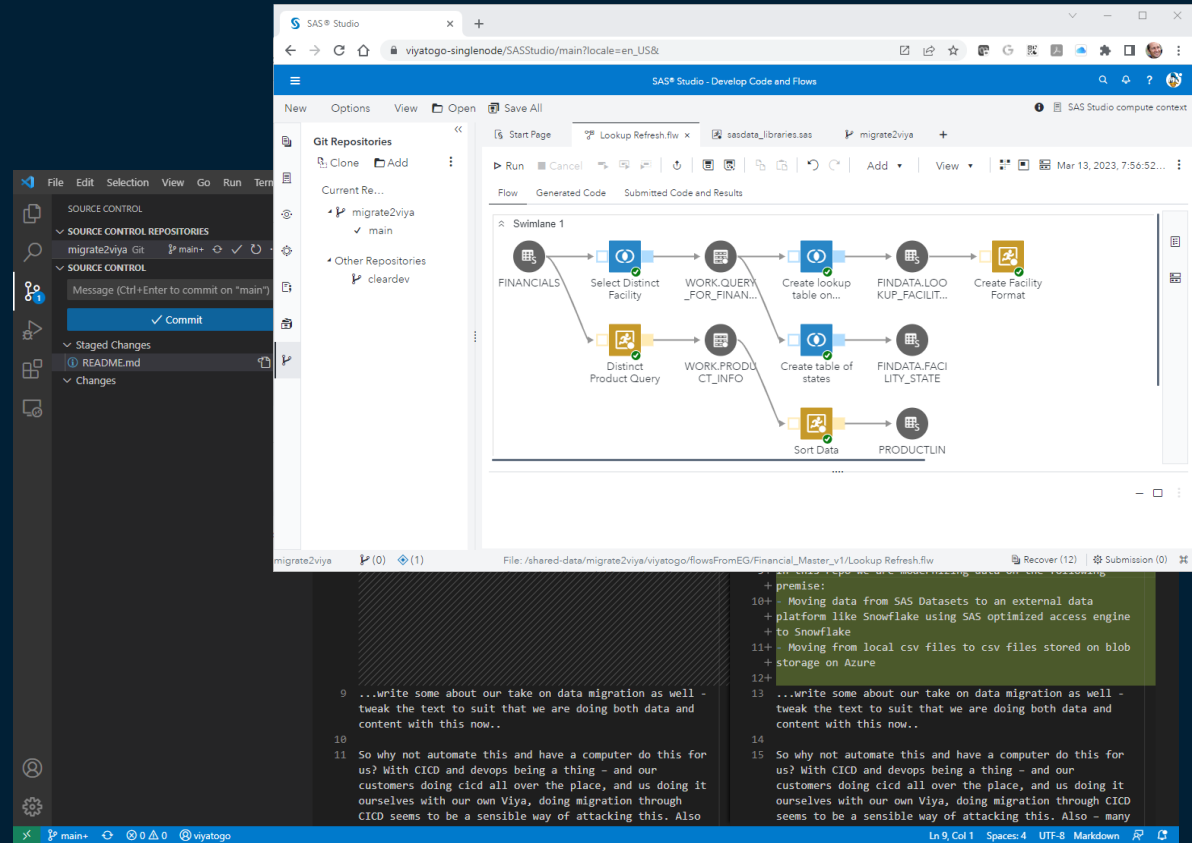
SAS® Studio ×
viyatogo-singlenode/SASStudio/main?locale=en_US&
SAS® Studio - Develop Code and Flows
New Options View Open Save All
SAS Studio compute context
Git Repositories
Clone Add
Current Re...
migrate2viya
main
Other Repositories
cleardev
Start Page
Lookup Refresh.flw ×
sasdata_libraries.sas
migrate2viya
Run Cancel
Add View
Mar 13, 2023, 7:56:52...
Flow Generated Code Submitted Code and Results
Swimlane 1
FINANCIALS
Select Distinct Facility
WORK.QUERY_FOR_FINAN...
Create lookup table on...
FINDATA.LOOKUP_FACILIT...
Create Facility Format
Distinct Product Query
WORK.PRODUCT_INFO
Create table of states
FINDATA.FACILITY_STATE
Sort Data
PRODUCTLIN
migrate2viya (0) (1)
File: /shared-data/migrate2viya/viyatogo/flowsFromEG/Financial_Master_v1/Lookup Refresh.flw
Recover (12) Submission (0)

File Edit Selection View Go Run Term
SOURCE CONTROL
SOURCE CONTROL REPOSITORIES
migrate2viya Git main+
SOURCE CONTROL
Message (Ctrl+Enter to commit on "main")
Commit
Staged Changes
README.md
Changes

premise:
10+ - Moving data from SAS Datasets to an external data platform like Snowflake using SAS optimized access engine to Snowflake
11+ - Moving from local csv files to csv files stored on blob storage on Azure
12+

9 ...write some about our take on data migration as well - tweak the text to suit that we are doing both data and content with this now..
10
11 So why not automate this and have a computer do this for us? With CICD and devops being a thing – and our customers doing cicd all over the place, and us doing it ourselves with our own Viya, doing migration through CICD seems to be a sensible way of attacking this. Also

13 ...write some about our take on data migration as well - tweak the text to suit that we are doing both data and content with this now..
14
15 So why not automate this and have a computer do this for us? With CICD and devops being a thing – and our customers doing cicd all over the place, and us doing it ourselves with our own Viya, doing migration through CICD seems to be a sensible way of attacking this. Also – many

main+ 0 0 viyatogo
Ln 9, Col 1 Spaces: 4 UTF-8 Markdown